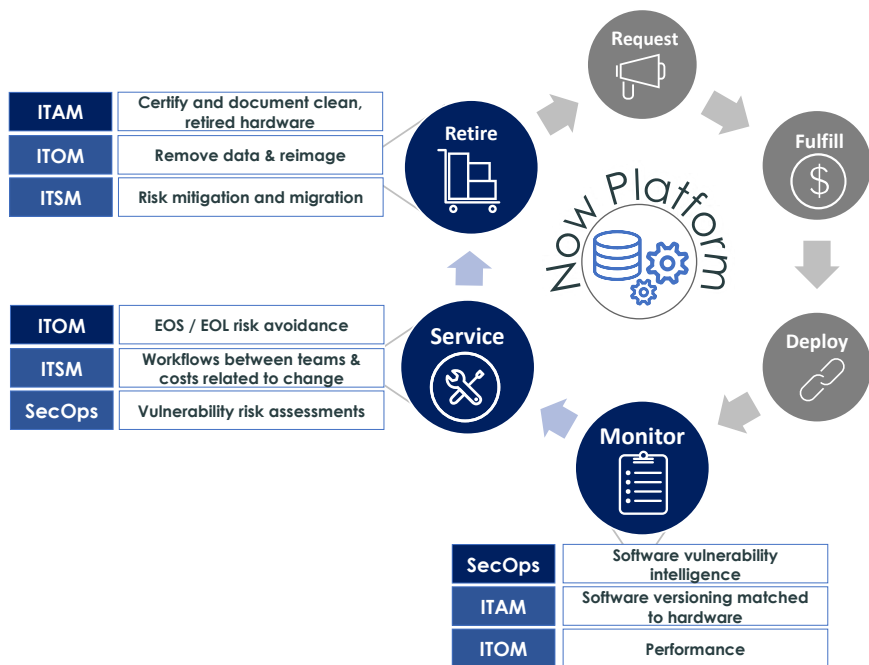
Request

Fulfill

Deploy

Monitor

Service

Retire

Now Platform

| ITAM | Certify and document clean, retired hardware |
|---|---|
| ITOM | Remove data & reimage |
| ITSM | Risk mitigation and migration |

| ITOM | EOS / EOL risk avoidance |
|---|---|
| ITSM | Workflows between teams & costs related to change |
| SecOps | Vulnerability risk assessments |

| SecOps | Software vulnerability intelligence |
|---|---|
| ITAM | Software versioning matched to hardware |
| ITOM | Performance |